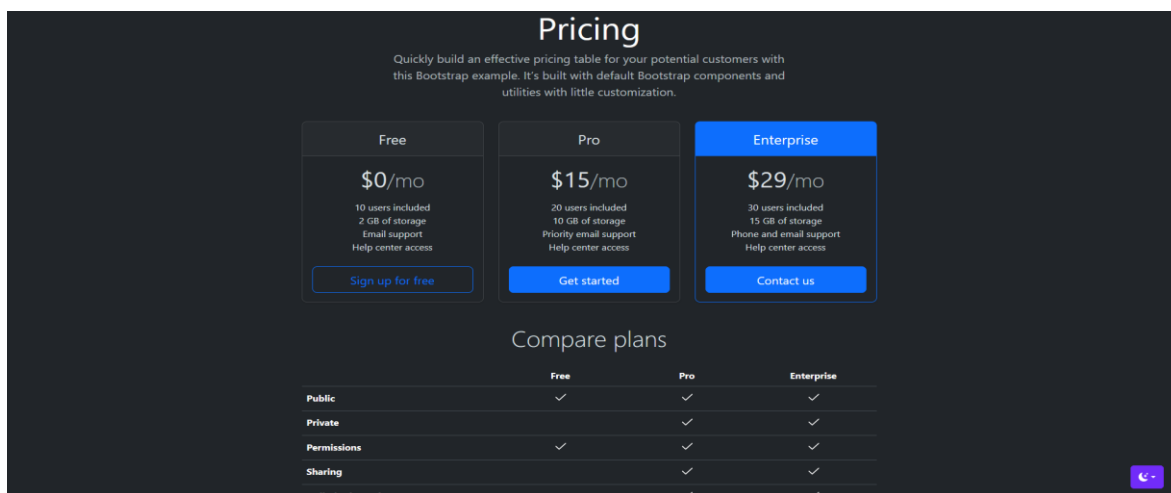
Pricing

Quickly build an effective pricing table for your potential customers with this Bootstrap example. It's built with default Bootstrap components and utilities with little customization.

Free

$0/mo

10 users included
2 GB of storage
Email support
Help center access

Sign up for free

Pro

$15/mo

20 users included
10 GB of storage
Priority email support
Help center access

Get started

Enterprise

$29/mo

30 users included
15 GB of storage
Phone and email support
Help center access

Contact us

Compare plans

| | Free | Pro | Enterprise |
|---|---|---|---|
| Public | ✓ | ✓ | ✓ |
| Private | | ✓ | ✓ |
| Permissions | ✓ | ✓ | ✓ |
| Sharing | | ✓ | ✓ |